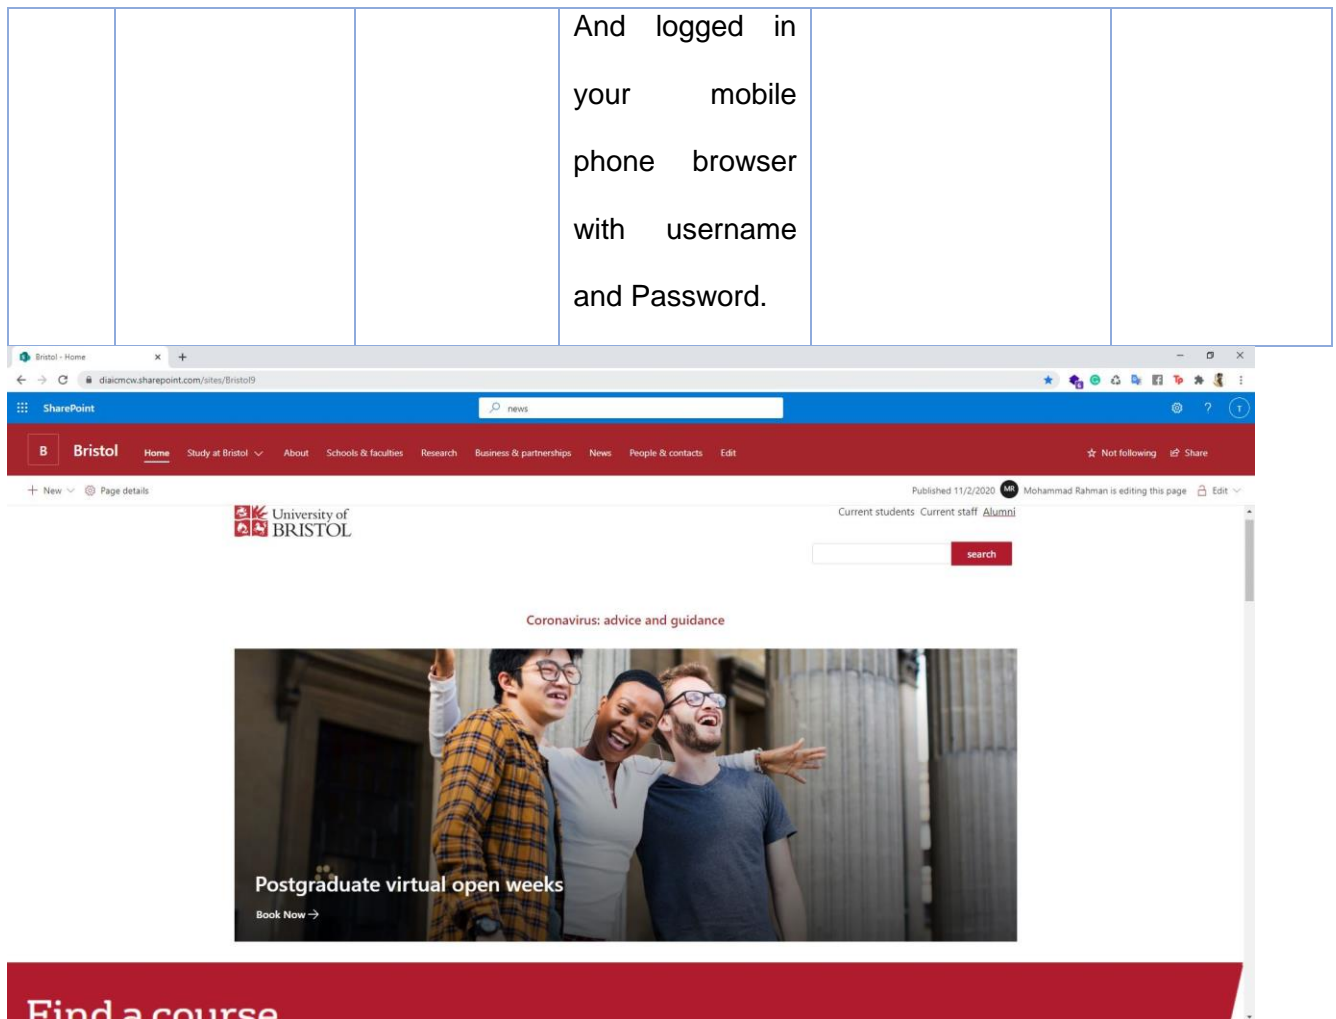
| | | | And logged in your mobile phone browser with username and Password. | | |
|---|---|---|---|---|---|

Bristol - Home × +

diaicmcw.sharepoint.com/sites/Bristol9

SharePoint

news

B Bristol Home Study at Bristol About Schools & faculties Research Business & partnerships News People & contacts Edit

Not following Share

New Page details

Published 11/2/2020 MR Mohammad Rahman is editing this page Edit

University of BRISTOL

Current students Current staff Alumni

search

Coronavirus: advice and guidance

Postgraduate virtual open weeks

Book Now →

Find a course